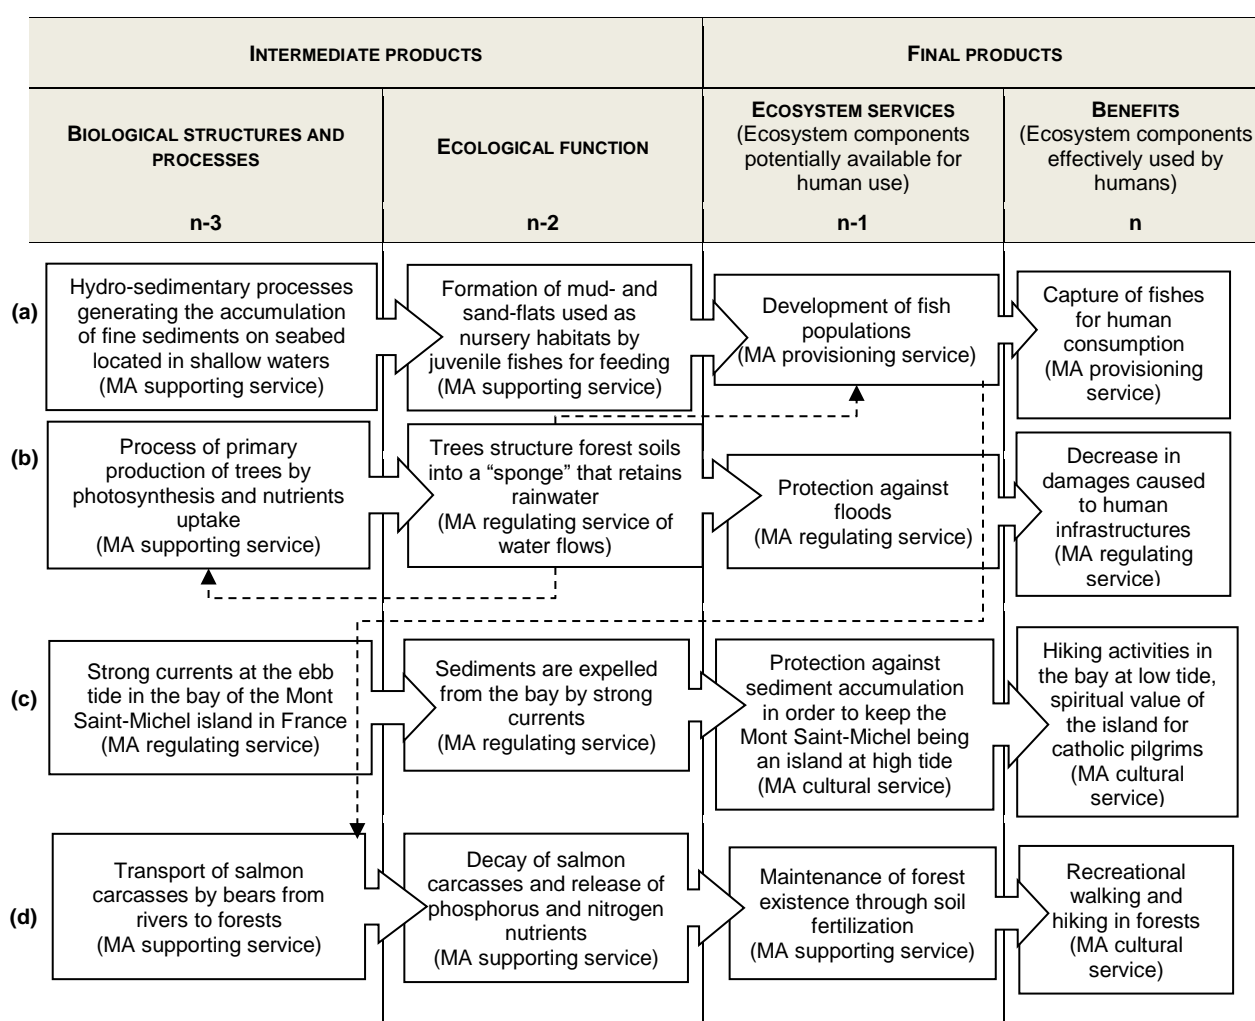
INTERMEDIATE PRODUCTS

FINAL PRODUCTS

BIOLOGICAL STRUCTURES AND PROCESSES

n-3

ECOLOGICAL FUNCTION

n-2

ECOSYSTEM SERVICES (Ecosystem components potentially available for human use)

n-1

BENEFITS (Ecosystem components effectively used by humans)

n

(a)

Hydro-sedimentary processes generating the accumulation of fine sediments on seabed located in shallow waters (MA supporting service)

Formation of mud- and sand-flats used as nursery habitats by juvenile fishes for feeding (MA supporting service)

Development of fish populations (MA provisioning service)

Capture of fishes for human consumption (MA provisioning service)

(b)

Process of primary production of trees by photosynthesis and nutrients uptake (MA supporting service)

Trees structure forest soils into a “sponge” that retains rainwater (MA regulating service of water flows)

Protection against floods (MA regulating service)

Decrease in damages caused to human infrastructures (MA regulating service)

(c)

Strong currents at the ebb tide in the bay of the Mont Saint-Michel island in France (MA regulating service)

Sediments are expelled from the bay by strong currents (MA regulating service)

Protection against sediment accumulation in order to keep the Mont Saint-Michel being an island at high tide (MA cultural service)

Hiking activities in the bay at low tide, spiritual value of the island for catholic pilgrims (MA cultural service)

(d)

Transport of salmon carcasses by bears from rivers to forests (MA supporting service)

Decay of salmon carcasses and release of phosphorus and nitrogen nutrients (MA supporting service)

Maintenance of forest existence through soil fertilization (MA supporting service)

Recreational walking and hiking in forests (MA cultural service)